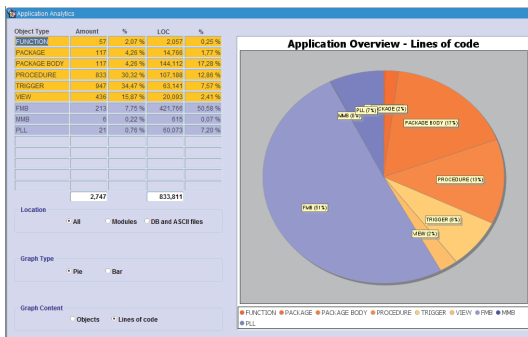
Application Analytics

| Object Type | Amount | % | LOC | % |
|---|---|---|---|---|
| FUNCTION | 57 | 2,07 % | 2,057 | 0,25 % |
| PACKAGE | 117 | 4,26 % | 14,766 | 1,77 % |
| PACKAGE BODY | 117 | 4,26 % | 144,112 | 17,28 % |
| PROCEDURE | 833 | 30,32 % | 107,188 | 12,85 % |
| TRIGGER | 947 | 34,47 % | 63,141 | 7,57 % |
| VIEW | 436 | 15,87 % | 20,093 | 2,41 % |
| FMB | 213 | 7,75 % | 421,786 | 50,58 % |
| MMB | 6 | 0,22 % | 615 | 0,07 % |
| PLL | 21 | 0,76 % | 60,073 | 7,20 % |
| | 2,747 | | 833,811 | |

Location
All
Modules
DB and ASCII files

Graph Type
Pie
Bar

Graph Content
Objects
Lines of code

Application Overview - Lines of code

PLL (7%)
MMB (0%)
FUNCTION (0%)
PACKAGE (2%)
PACKAGE BODY (17%)
PROCEDURE (13%)
TRIGGER (8%)
VIEW (2%)
FMB (51%)

FUNCTION PACKAGE PACKAGE BODY PROCEDURE TRIGGER VIEW FMB MMB PLL